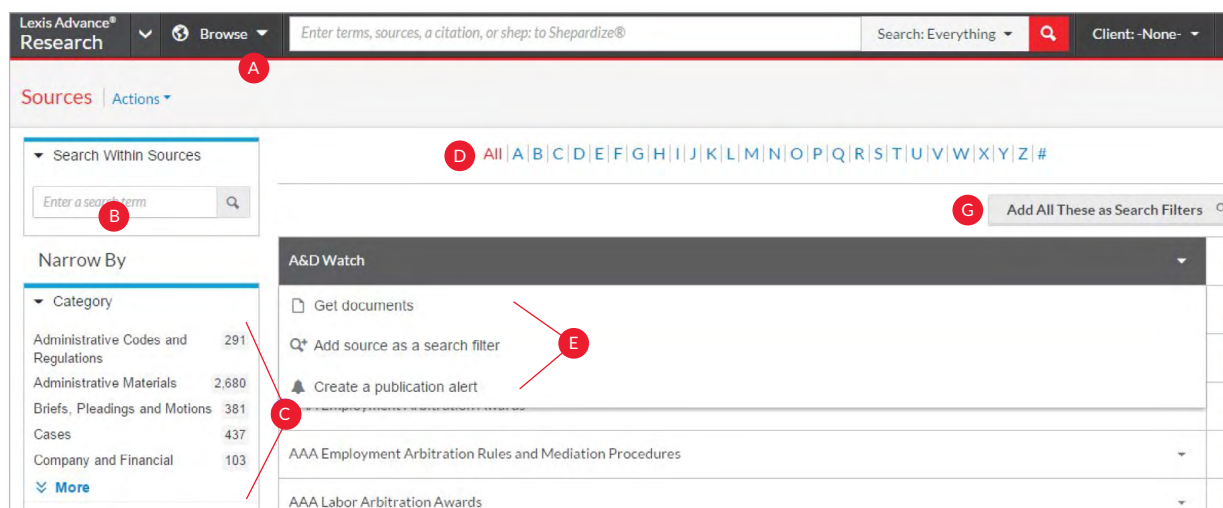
Lexis Advance® Research

Browse

Enter terms, sources, a citation, or shep: to Shepardize®

Search: Everything

Client: -None-

A

Sources | Actions

Search Within Sources

Enter a search term

B

Narrow By

Category

| | |
|---|---|
| Administrative Codes and Regulations | 291 |
| Administrative Materials | 2,680 |
| Briefs, Pleadings and Motions | 381 |
| Cases | 437 |
| Company and Financial | 103 |

More

C

D

All | A | B | C | D | E | F | G | H | I | J | K | L | M | N | O | P | Q | R | S | T | U | V | W | X | Y | Z | #

G

Add All These as Search Filters

A&D Watch

Get documents

Add source as a search filter

E

Create a publication alert

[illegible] Employment Arbitration Awards

AAA Employment Arbitration Rules and Mediation Procedures

AAA Labor Arbitration Awards